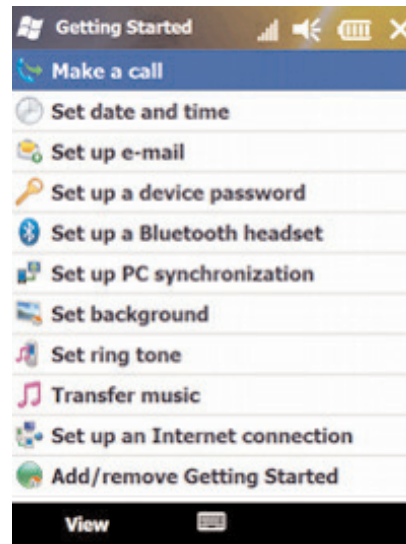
Getting Started

Make a call

Set date and time

Set up e-mail

Set up a device password

Set up a Bluetooth headset

Set up PC synchronization

Set background

Set ring tone

Transfer music

Set up an Internet connection

Add/remove Getting Started

View